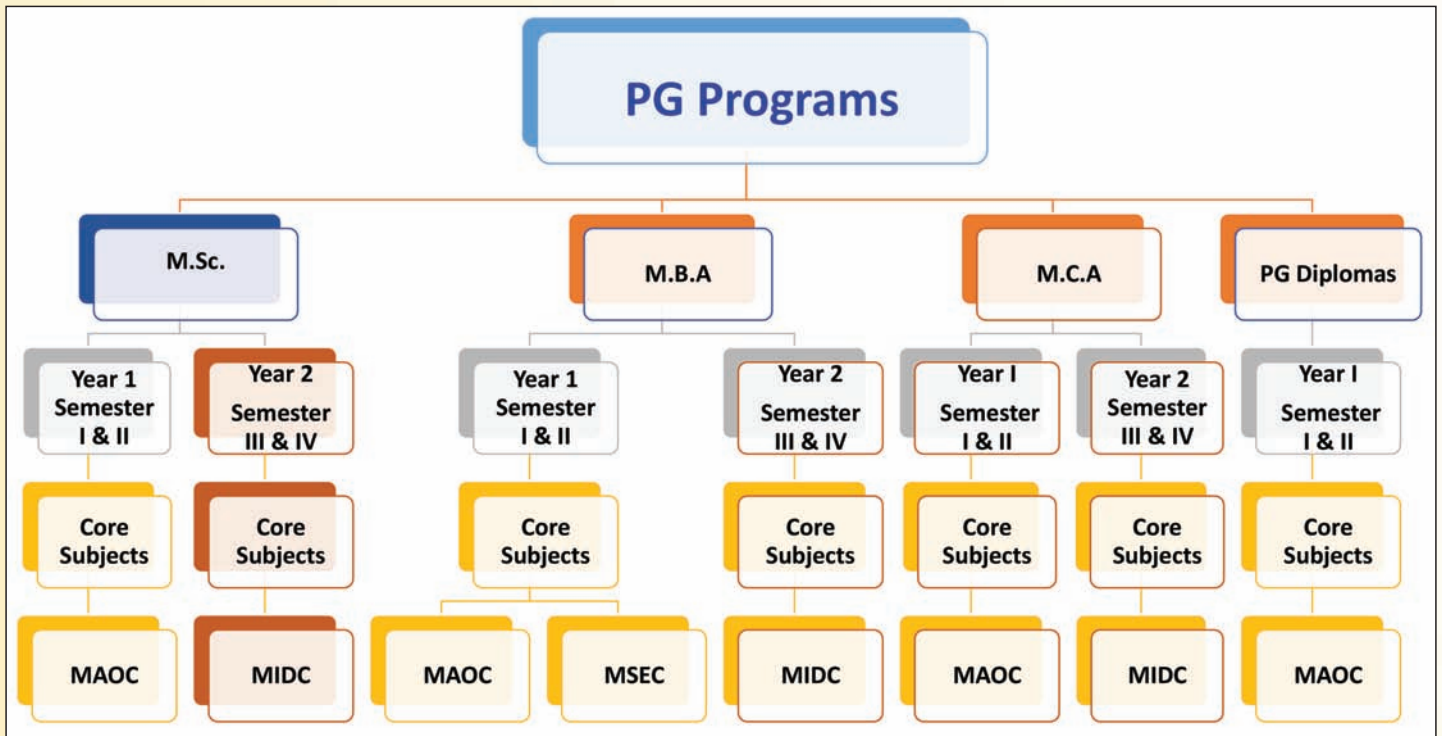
PG Programs

M.Sc.

Year 1 Semester I & II

Core Subjects

MAOC

Year 2 Semester III & IV

Core Subjects

MIDC

M.B.A

Year 1 Semester I & II

Core Subjects

MAOC

MSEC

Year 2 Semester III & IV

Core Subjects

MIDC

M.C.A

Year I Semester I & II

Core Subjects

MAOC

Year 2 Semester III & IV

Core Subjects

MIDC

PG Diplomas

Year I Semester I & II

Core Subjects

MAOC